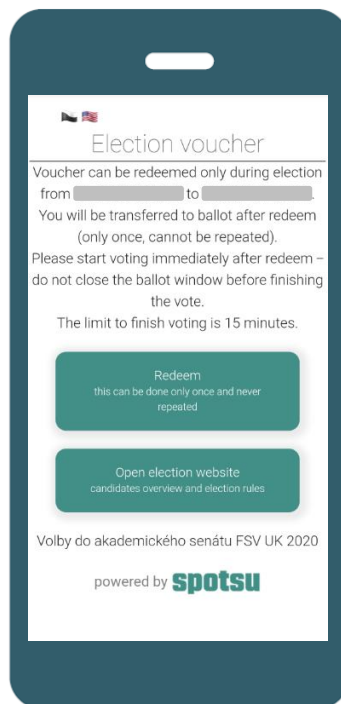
Election voucher

Voucher can be redeemed only during election from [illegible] to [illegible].
You will be transferred to ballot after redeem (only once, cannot be repeated).
Please start voting immediately after redeem – do not close the ballot window before finishing the vote.
The limit to finish voting is 15 minutes.

Redeem
this can be done only once and never repeated

Open election website
candidates overview and election rules

Volby do akademického senátu FSV UK 2020

powered by spotsu